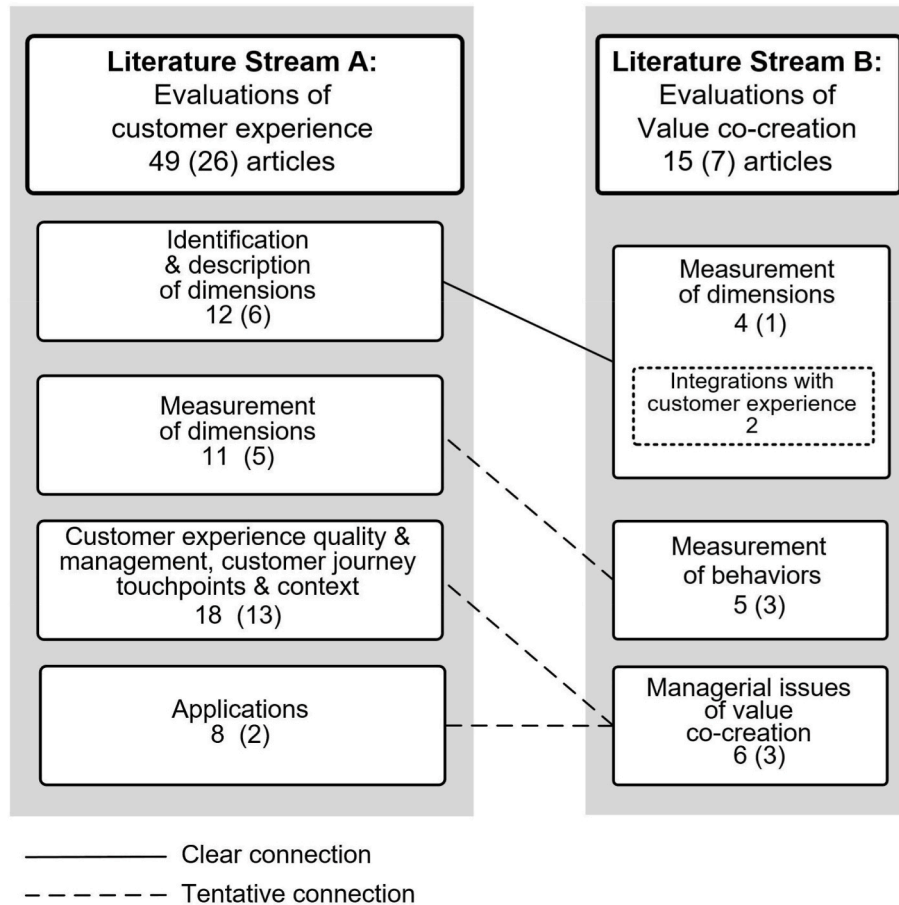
**Literature Stream A:**
Evaluations of customer experience
49 (26) articles

Identification & description of dimensions
12 (6)

Measurement of dimensions
11 (5)

Customer experience quality & management, customer journey touchpoints & context
18 (13)

Applications
8 (2)

**Literature Stream B:**
Evaluations of Value co-creation
15 (7) articles

Measurement of dimensions
4 (1)

Integrations with customer experience
2

Measurement of behaviors
5 (3)

Managerial issues of value co-creation
6 (3)

Clear connection

Tentative connection